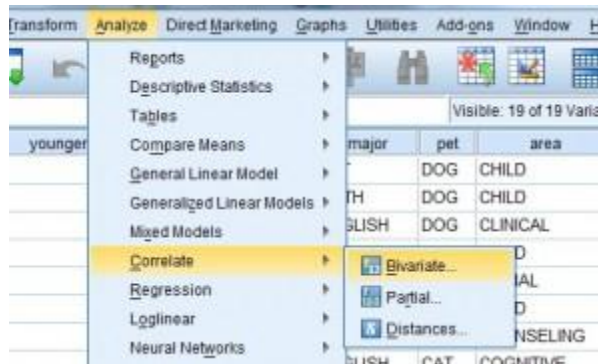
Transform Analyze Direct Marketing Graphs Utilities Add-ons Window H

Reports
Descriptive Statistics
Tables
Compare Means
General Linear Model
Generalized Linear Models
Mixed Models
Correlate
Regression
Loglinear
Neural Networks

Bivariate...
Partial...
Distances...

Visible: 19 of 19 Varia

| younger | major | pet | area |
|---|---|---|---|
| | T | DOG | CHILD |
| | TH | DOG | CHILD |
| | GLISH | DOG | CLINICAL |
| | | | D |
| | | | IAL |
| | | | D |
| | | | NSELING |
| | LISH | CAT | COGNITIVE |